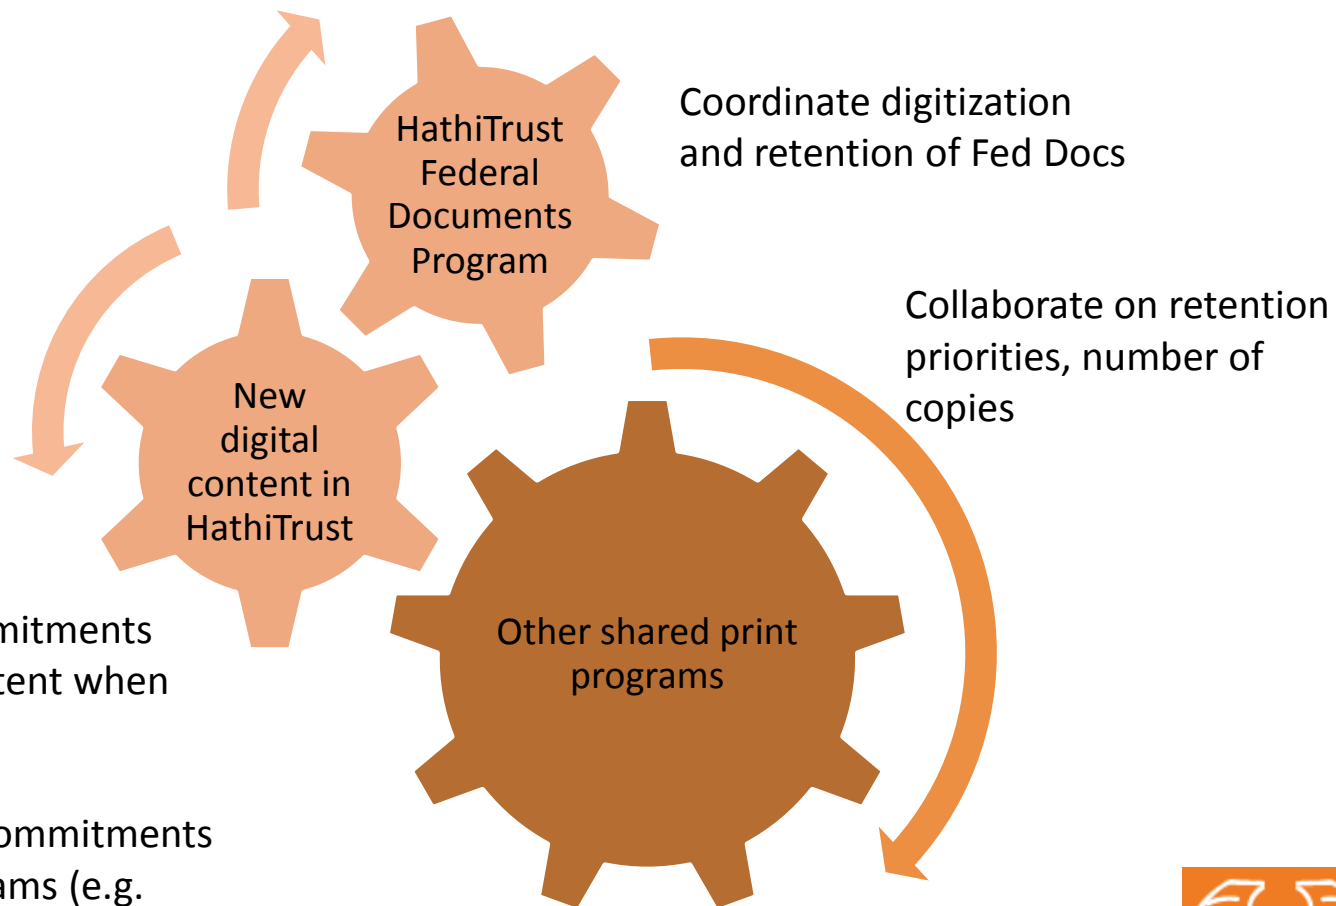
HathiTrust Federal Documents Program

Coordinate digitization and retention of Fed Docs

Collaborate on retention priorities, number of copies

New digital content in HathiTrust

Other shared print programs

mitments tent when

ommitments ams (e.g.